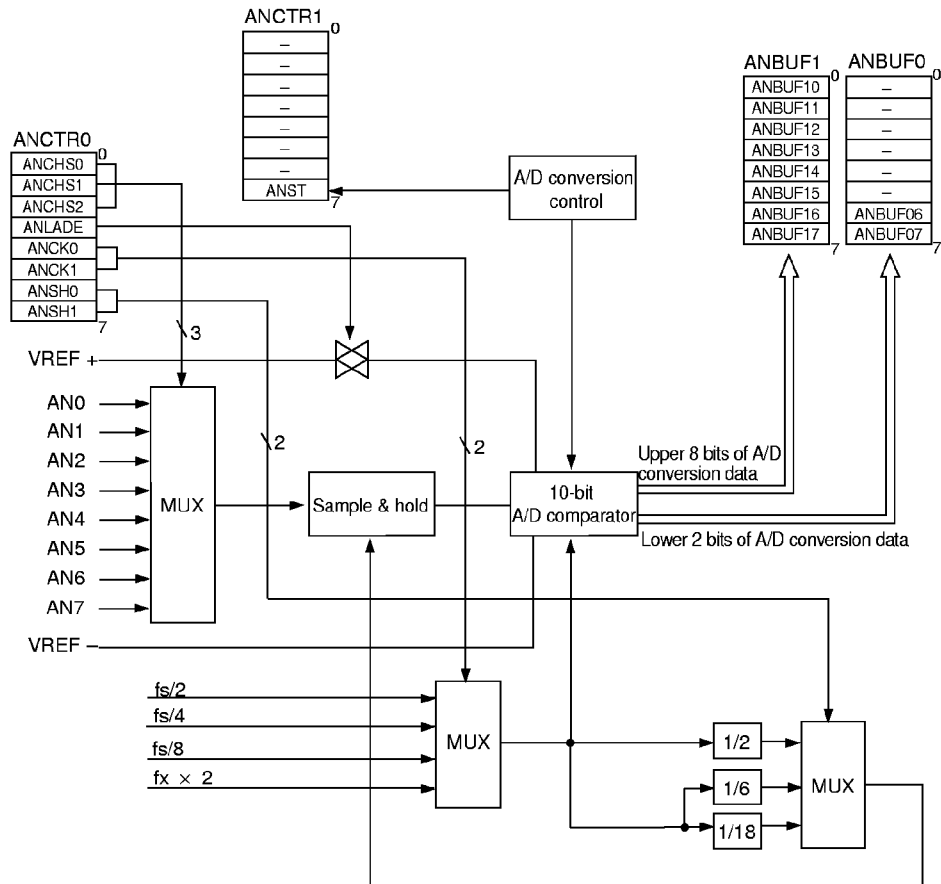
ANCTR1
0
–
–
–
–
–
–
–
ANST
7

ANBUF1
ANBUF0
0
ANBUF10
ANBUF11
ANBUF12
ANBUF13
ANBUF14
ANBUF15
ANBUF16
ANBUF17
7
–
–
–
–
–
–
ANBUF06
ANBUF07
7

ANCTR0
0
ANCHS0
ANCHS1
ANCHS2
ANLADE
ANCK0
ANCK1
ANSH0
ANSH1
7

A/D conversion control

3
VREF +
AN0
AN1
AN2
AN3
AN4
AN5
AN6
AN7
MUX
2
2
Sample & hold
10-bit A/D comparator
Upper 8 bits of A/D conversion data
Lower 2 bits of A/D conversion data
VREF –
fs/2
fs/4
fs/8
fx × 2
MUX
1/2
1/6
1/18
MUX